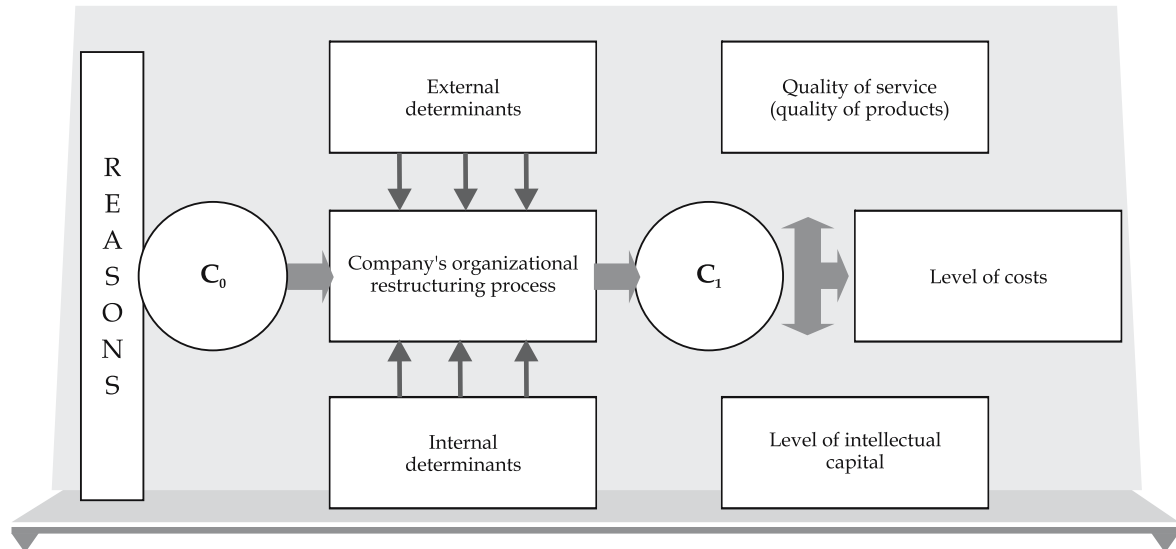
REASONS

$C_0$

External determinants

Company's organizational restructuring process

Internal determinants

$C_1$

Quality of service (quality of products)

Level of costs

Level of intellectual capital